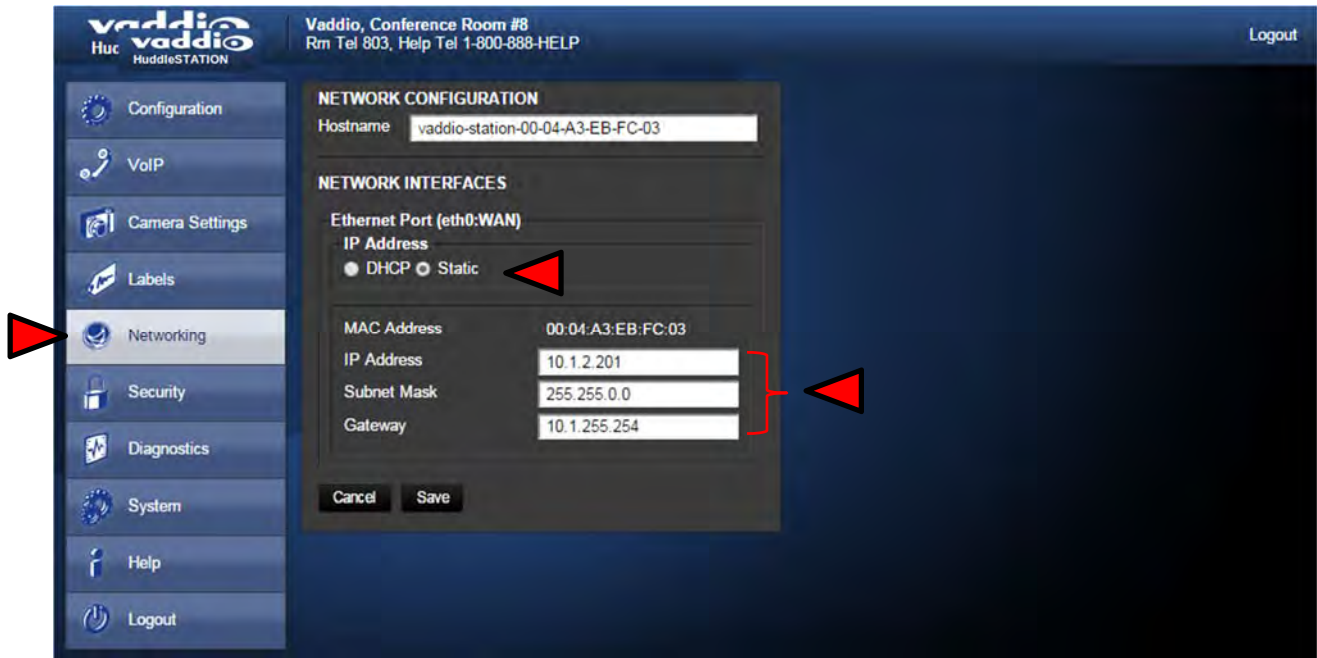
vaddio
Huc vaddio
HuddleSTATION

Vaddio, Conference Room #8
Rm Tel 803, Help Tel 1-800-888-HELP

Logout

Configuration
VoIP
Camera Settings
Labels
Networking
Security
Diagnostics
System
Help
Logout

NETWORK CONFIGURATION
Hostname vaddio-station-00-04-A3-EB-FC-03

NETWORK INTERFACES

Ethernet Port (eth0:WAN)
IP Address
DHCP Static

| MAC Address | 00:04:A3:EB:FC:03 |
|---|---|
| IP Address | 10.1.2.201 |
| Subnet Mask | 255.255.0.0 |
| Gateway | 10.1.255.254 |

Cancel Save